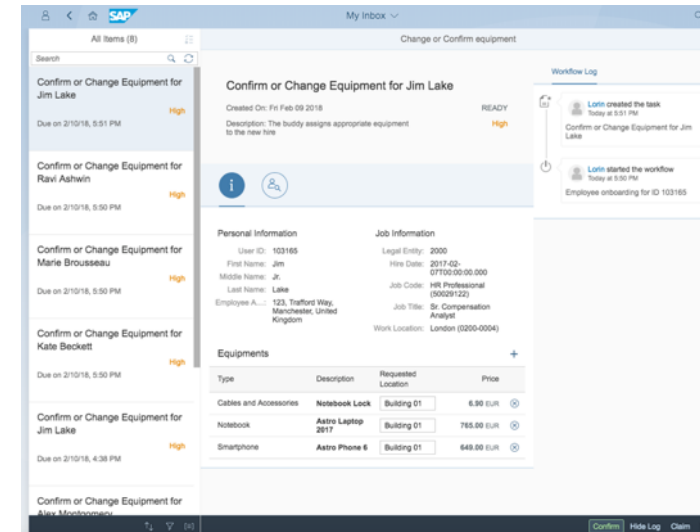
SAP My Inbox

All Items (8)

Search

Confirm or Change Equipment for Jim Lake
High
Due on 2/10/18, 5:51 PM

Confirm or Change Equipment for Ravi Ashwin
High
Due on 2/10/18, 5:50 PM

Confirm or Change Equipment for Marie Brousseau
High
Due on 2/10/18, 5:50 PM

Confirm or Change Equipment for Kate Beckett
High
Due on 2/10/18, 5:50 PM

Confirm or Change Equipment for Jim Lake
High
Due on 2/10/18, 4:38 PM

Confirm or Change Equipment for Alex Montgomery

Change or Confirm equipment

Confirm or Change Equipment for Jim Lake

Created On: Fri Feb 09 2018
READY
Description: The buddy assigns appropriate equipment to the new hire
High

Personal Information
User ID: 103165
First Name: Jim
Middle Name: Jr.
Last Name: Lake
Employee A...: 123, Trafford Way, Manchester, United Kingdom

Job Information
Legal Entity: 2000
Hire Date: 2017-02-07T00:00:00.000
Job Code: HR Professional (50029122)
Job Title: Sr. Compensation Analyst
Work Location: London (0200-0004)

Equipments

| Type | Description | Requested Location | Price |
|---|---|---|---|
| Cables and Accessories | Notebook Lock | Building 01 | 6.90 EUR |
| Notebook | Astro Laptop 2017 | Building 01 | 765.00 EUR |
| Smartphone | Astro Phone 6 | Building 01 | 649.00 EUR |

Workflow Log

Lorin created the task
Today at 5:51 PM
Confirm or Change Equipment for Jim Lake

Lorin started the workflow
Today at 5:50 PM
Employee onboarding for ID 103165

Confirm Hide Log Claim